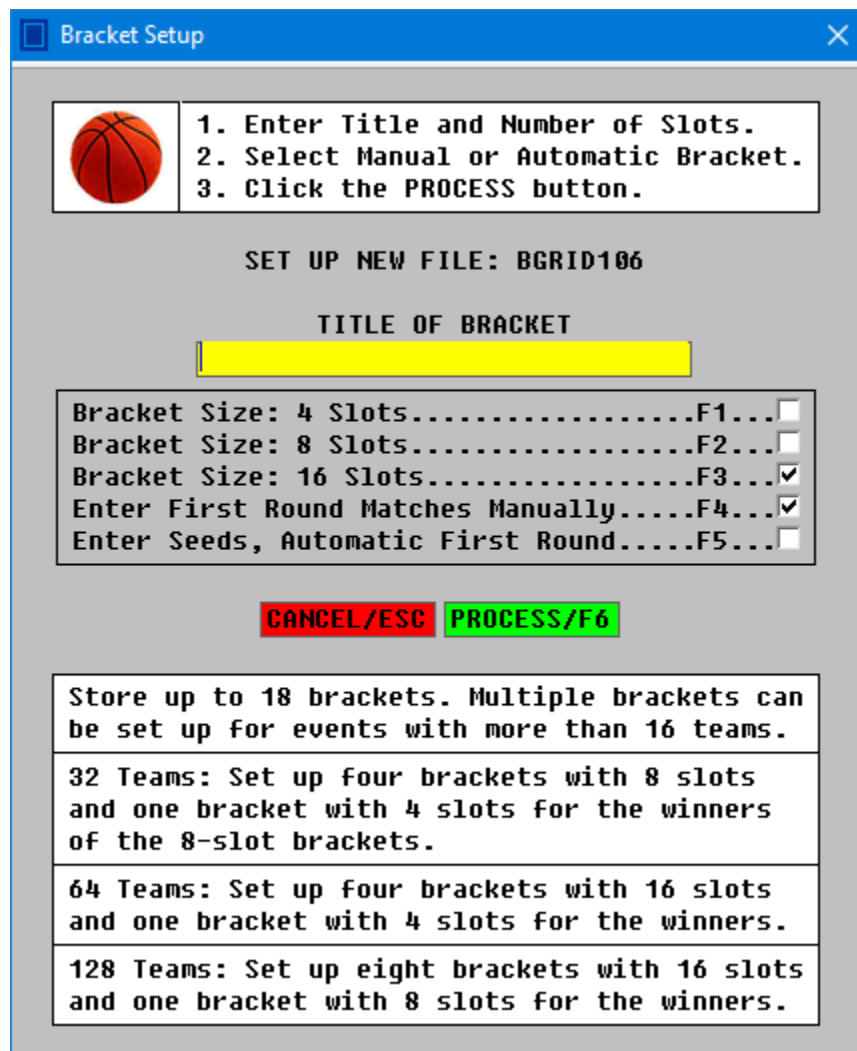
Bracket Setup

1. Enter Title and Number of Slots.
2. Select Manual or Automatic Bracket.
3. Click the PROCESS button.

SET UP NEW FILE: BGRID106

TITLE OF BRACKET

Bracket Size: 4 Slots....................F1...
Bracket Size: 8 Slots....................F2...
Bracket Size: 16 Slots...................F3...
Enter First Round Matches Manually.....F4...
Enter Seeds, Automatic First Round.....F5...

CANCEL/ESC PROCESS/F6

Store up to 18 brackets. Multiple brackets can be set up for events with more than 16 teams.

32 Teams: Set up four brackets with 8 slots and one bracket with 4 slots for the winners of the 8-slot brackets.

64 Teams: Set up four brackets with 16 slots and one bracket with 4 slots for the winners.

128 Teams: Set up eight brackets with 16 slots and one bracket with 8 slots for the winners.